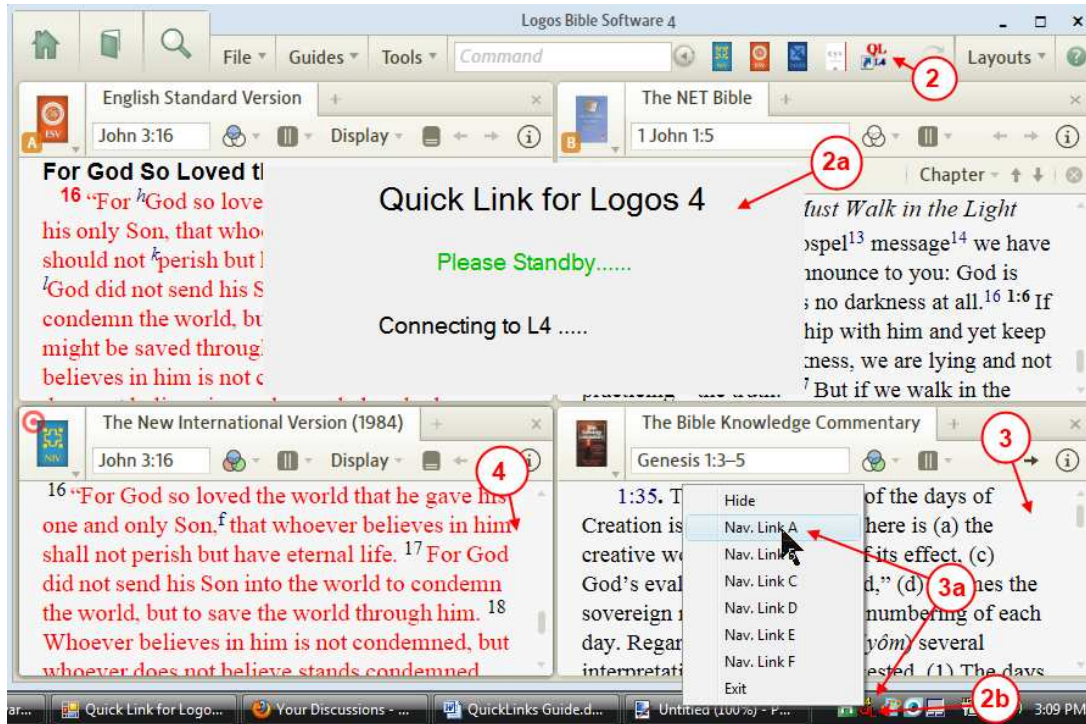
Logos Bible Software 4

File Guides Tools Command Layouts

2

English Standard Version

John 3:16 Display

A

For God So Loved t

16 “For hGod so love his only Son, that who should not kperish but l lGod did not send his S condemn the world, bu might be saved throug believes in him is not c

The NET Bible

1 John 1:5

B

2a

Chapter

Quick Link for Logos 4

Please Standby......

Connecting to L4 .....

Must Walk in the Light

ospel13 message14 we have nnounce to you: God is s no darkness at all.16 1:6 If hip with him and yet keep kness, we are lying and not 7 But if we walk in the

The New International Version (1984)

John 3:16 Display

4

16 “For God so loved the world that he gave his one and only Son,f that whoever believes in him shall not perish but have eternal life. 17 For God did not send his Son into the world to condemn the world, but to save the world through him. 18 Whoever believes in him is not condemned, but whoever does not believe stands condemned

The Bible Knowledge Commentary

Genesis 1:3–5

3

1:35. T of the days of Creation is here is (a) the creative wo f its effect. (c) God’s eval d,” (d) nes the sovereign numbering of each day. Regar (yôm) several interpretati ested. (1) The days

Hide
Nav. Link A
Nav. Link B
Nav. Link C
Nav. Link D
Nav. Link E
Nav. Link F
Exit

3a

2b

Quick Link for Logo... Your Discussions - ... QuickLinks Guide.d... Untitled (100%) - P... 3:09 PM